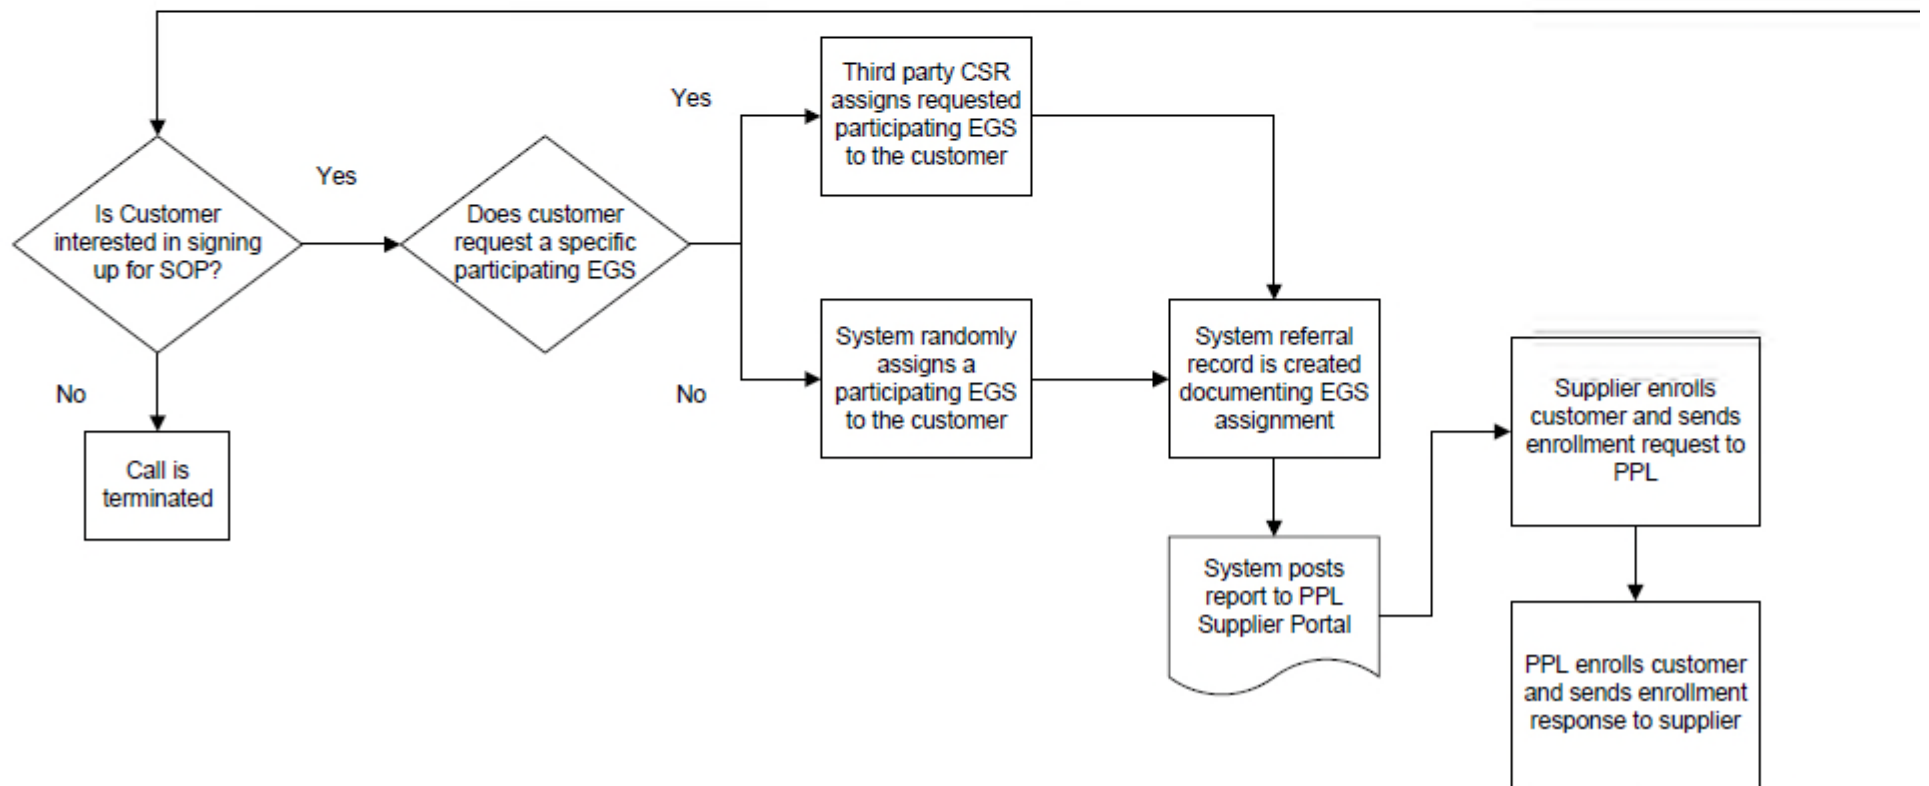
Is Customer interested in signing up for SOP?

Yes

No

Call is terminated

Does customer request a specific participating EGS

Yes

No

Third party CSR assigns requested participating EGS to the customer

System randomly assigns a participating EGS to the customer

System referral record is created documenting EGS assignment

System posts report to PPL Supplier Portal

Supplier enrolls customer and sends enrollment request to PPL

PPL enrolls customer and sends enrollment response to supplier